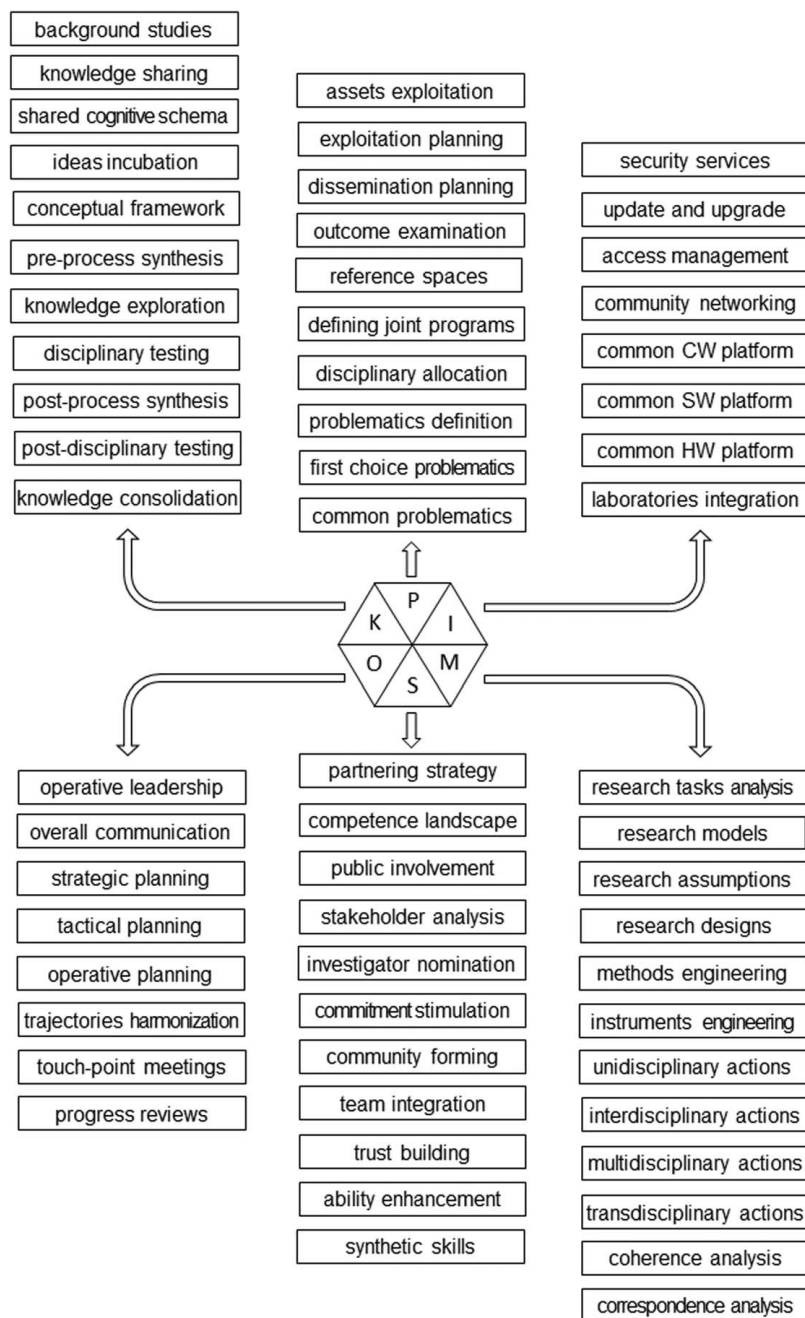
background studies
knowledge sharing
shared cognitive schema
ideas incubation
conceptual framework
pre-process synthesis
knowledge exploration
disciplinary testing
post-process synthesis
post-disciplinary testing
knowledge consolidation

assets exploitation
exploitation planning
dissemination planning
outcome examination
reference spaces
defining joint programs
disciplinary allocation
problematics definition
first choice problematics
common problematics

security services
update and upgrade
access management
community networking
common CW platform
common SW platform
common HW platform
laboratories integration

K
P
I
M
S
O

operative leadership
overall communication
strategic planning
tactical planning
operative planning
trajectories harmonization
touch-point meetings
progress reviews

partnering strategy
competence landscape
public involvement
stakeholder analysis
investigator nomination
commitment stimulation
community forming
team integration
trust building
ability enhancement
synthetic skills

research tasks analysis
research models
research assumptions
research designs
methods engineering
instruments engineering
unidisciplinary actions
interdisciplinary actions
multidisciplinary actions
transdisciplinary actions
coherence analysis
correspondence analysis